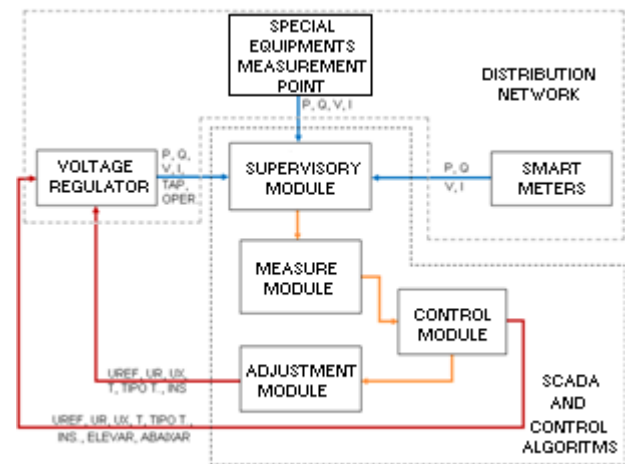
SPECIAL EQUIPMENTS MEASUREMENT POINT

DISTRIBUTION NETWORK

P, Q, V, I

VOLTAGE REGULATOR

P, Q, V, I, TAP, OPER

SUPERVISORY MODULE

P, Q V, I

SMART METERS

MEASURE MODULE

CONTROL MODULE

UREF, UR, UX, T, TIPO T., INS

ADJUSTMENT MODULE

SCADA AND CONTROL ALGORITMS

UREF, UR, UX, T, TIPO T., INS., ELEVAR, ABAIXAR